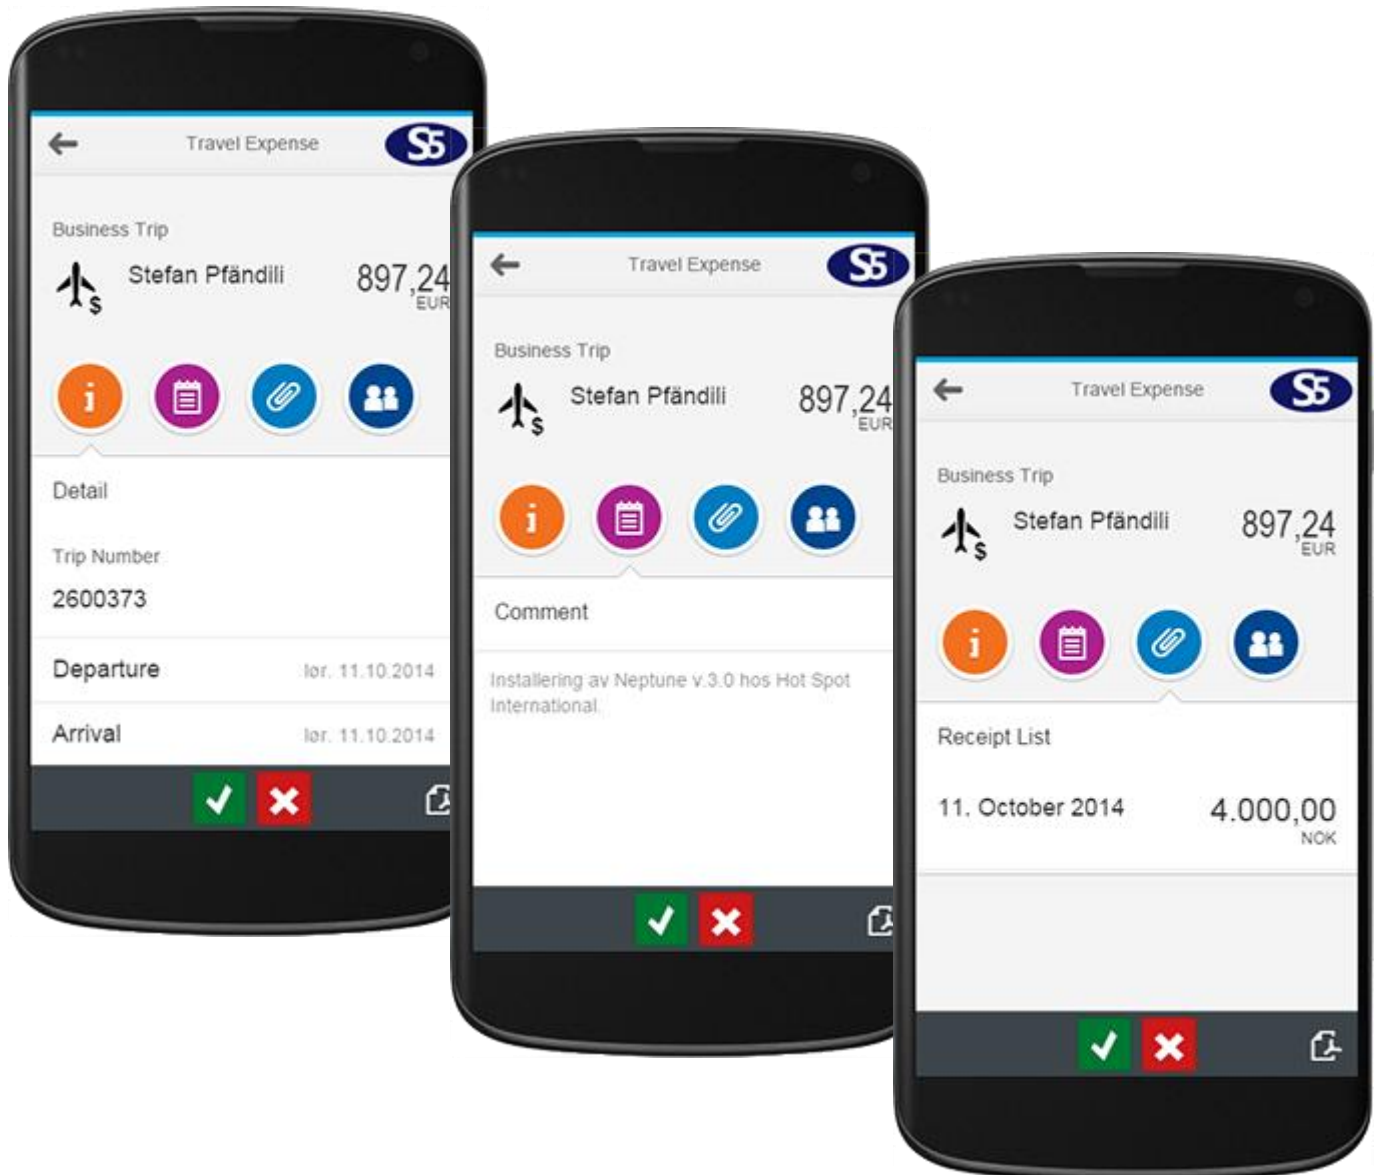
Travel Expense

S5

Business Trip

Stefan Pfändili

897,24
EUR

Detail

Trip Number

2600373

Departure lør. 11.10.2014

Arrival lør. 11.10.2014

Travel Expense

S5

Business Trip

Stefan Pfändili

897,24
EUR

Comment

Installering av Neptune v.3.0 hos Hot Spot International.

Travel Expense

S5

Business Trip

Stefan Pfändili

897,24
EUR

Receipt List

11. October 2014

4.000,00
NOK